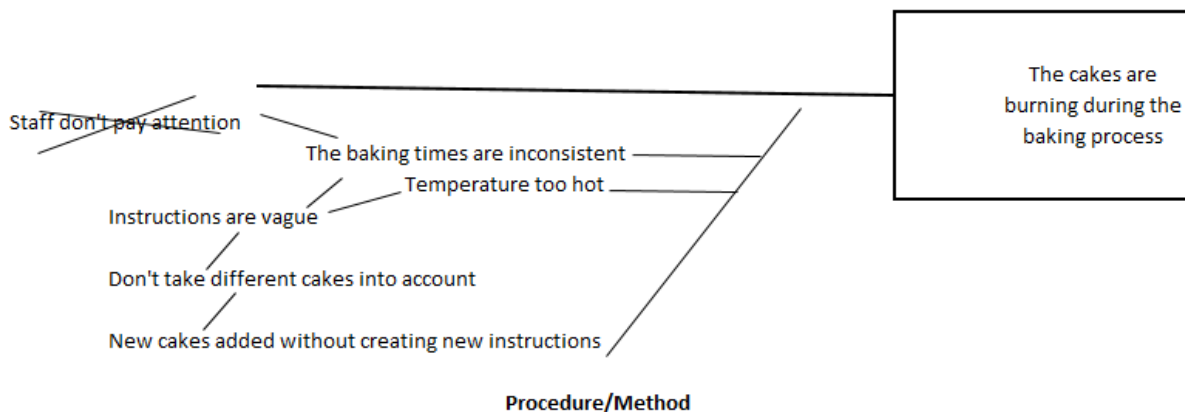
The cakes are burning during the baking process

Staff don't pay attention

The baking times are inconsistent

Temperature too hot

Instructions are vague

Don't take different cakes into account

New cakes added without creating new instructions

Procedure/Method